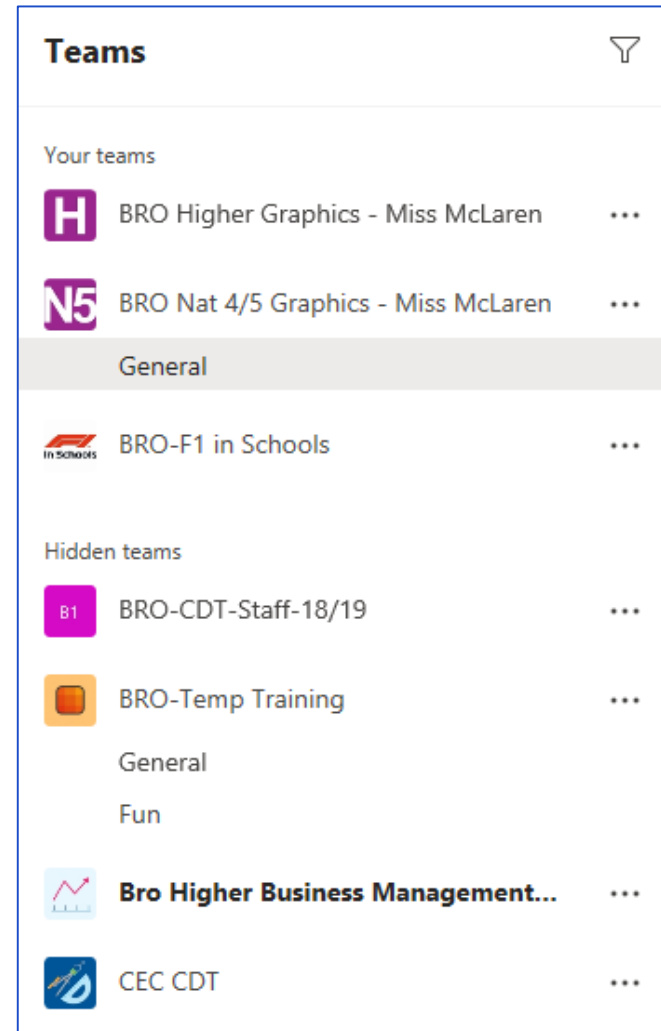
Teams

Your teams

H BRO Higher Graphics - Miss McLaren ···

N5 BRO Nat 4/5 Graphics - Miss McLaren ···

General

F1 in Schools BRO-F1 in Schools ···

Hidden teams

B1 BRO-CDT-Staff-18/19 ···

BRO-Temp Training ···

General

Fun

Bro Higher Business Management... ···

CEC CDT ···